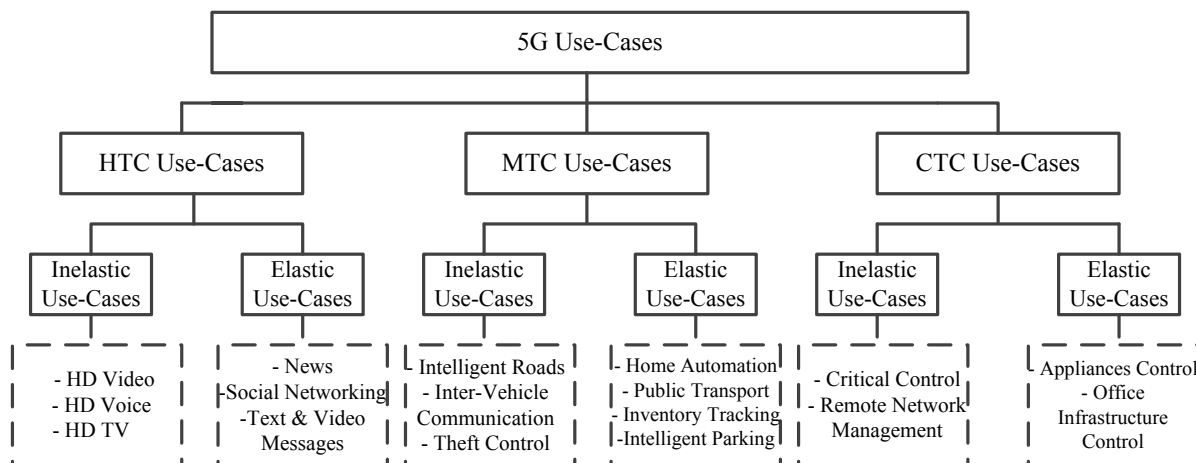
5G Use-Cases

HTC Use-Cases

MTC Use-Cases

CTC Use-Cases

Inelastic Use-Cases

Elastic Use-Cases

Inelastic Use-Cases

Elastic Use-Cases

Inelastic Use-Cases

Elastic Use-Cases

- HD Video
- HD Voice
- HD TV

- News
-Social Networking
-Text & Video Messages

- Intelligent Roads
- Inter-Vehicle Communication
- Theft Control

- Home Automation
- Public Transport
- Inventory Tracking
-Intelligent Parking

- Critical Control
- Remote Network Management

- Appliances Control
- Office Infrastructure Control